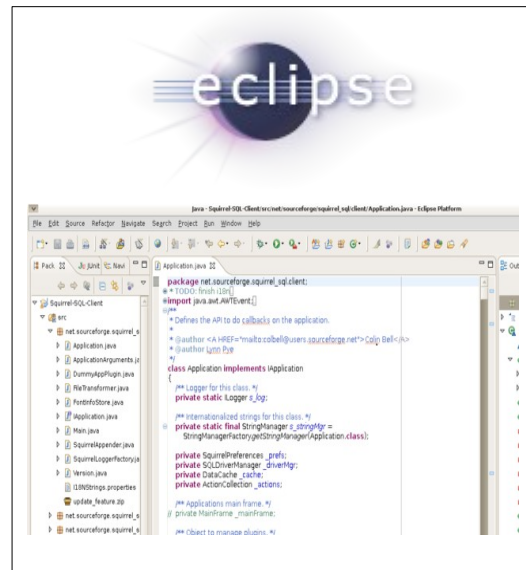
eclipse

Java - Squirrel-SQL-Client/src/net/sourceforge/squirrel_sql/client/Application.java - Eclipse Platform

File Edit Source Refactor Navigate Search Project Run Window Help

Pack JUnit Navi

Squirrel-SQL-Client
src
net.sourceforge.squirrel_s
Application.java
ApplicationArguments.ja
DummyAppPlugin.java
FileTransformer.java
FontInfoStore.java
IApplication.java
Main.java
SquirrelAppender.java
SquirrelLoggerFactory.ja
Version.java
I18NStrings.properties
update_feature.zip
net.sourceforge.squirrel_s
net.sourceforge.squirrel_s

Application.java

package net.sourceforge.squirrel_sql.client;
* TODO: finish i18n
import java.awt.AWTEvent;
/**
* Defines the API to do callbacks on the application.
*
* @author <A HREF="mailto:colbell@users.sourceforge.net">Colin Bell</A>
* @author Lynn Pye
*/
class Application implements IApplication
{
/** Logger for this class. */
private static ILogger s_log;

/** Internationalized strings for this class. */
private static final StringManager s_stringMgr =
StringManagerFactory.getStringManager(Application.class);

private SquirrelPreferences _prefs;
private SQLDriverManager _driverMgr;
private DataCache _cache;
private ActionCollection _actions;

/** Applications main frame. */
// private MainFrame _mainFrame;

/** Object to manage plugins. */

Out